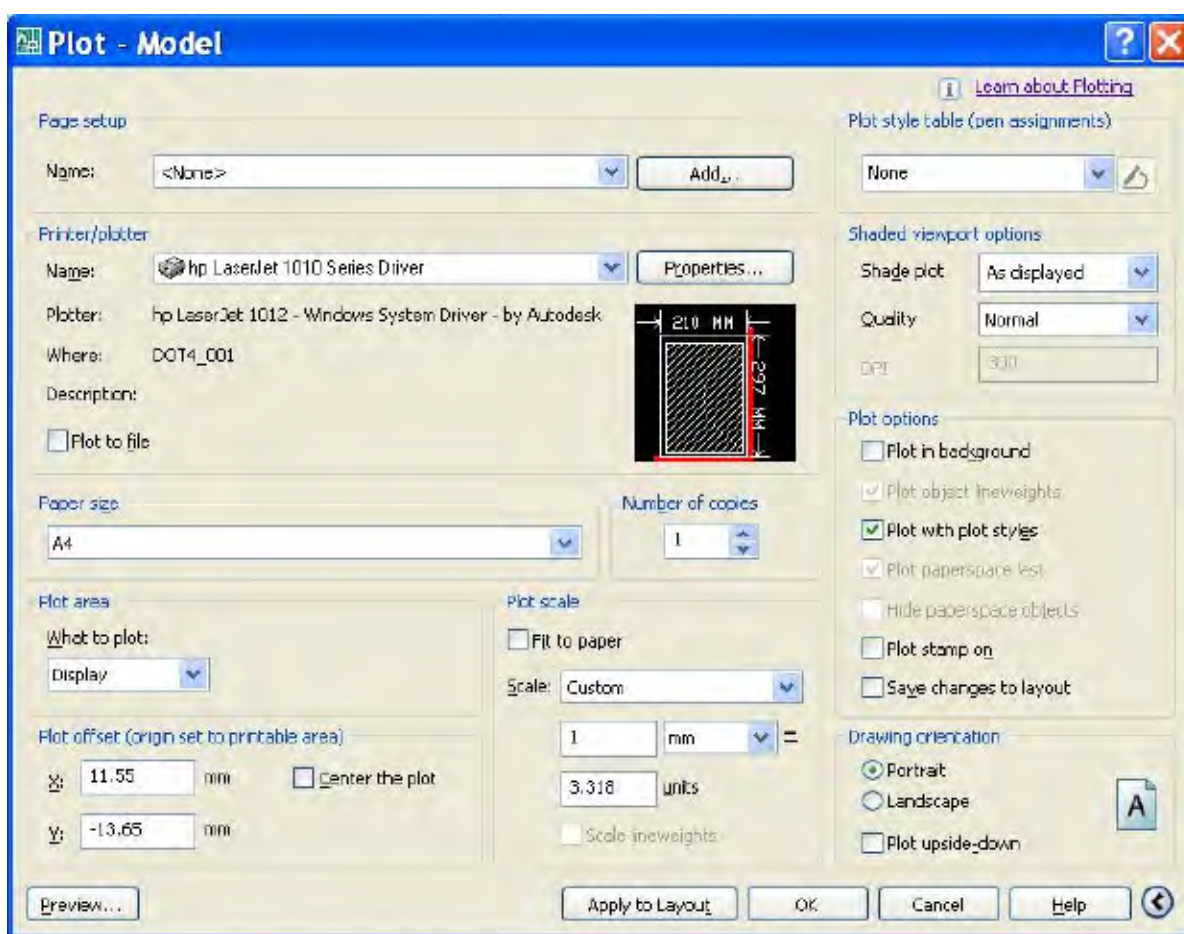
Plot - Model

Learn about Plotting

Page setup

Name: <None>

Add...

Plot style table (pen assignments)

None

Printer/plotter

Name: hp LaserJet 1010 Series Driver

Properties...

Plotter: hp LaserJet 1012 - Windows System Driver - by Autodesk

Where: DOT4_001

Description:

Plot to file

210 MM

297 MM

Shaded viewport options

Shade plot As displayed

Quality Normal

DPI 300

Plot options

Plot in background

Plot object lineweights

Plot with plot styles

Plot paperspace last

Hide paperspace objects

Plot stamp on

Save changes to layout

Paper size

A4

Number of copies

1

Plot area

What to plot:

Display

Plot scale

Fit to paper

Scale: Custom

1 mm =

3.318 units

Scale lineweights

Plot offset (origin set to printable area)

X: 11.55 mm

Center the plot

Y: -13.65 mm

Drawing orientation

Portrait

Landscape

A

Plot upside-down

Preview...

Apply to Layout

OK

Cancel

Help